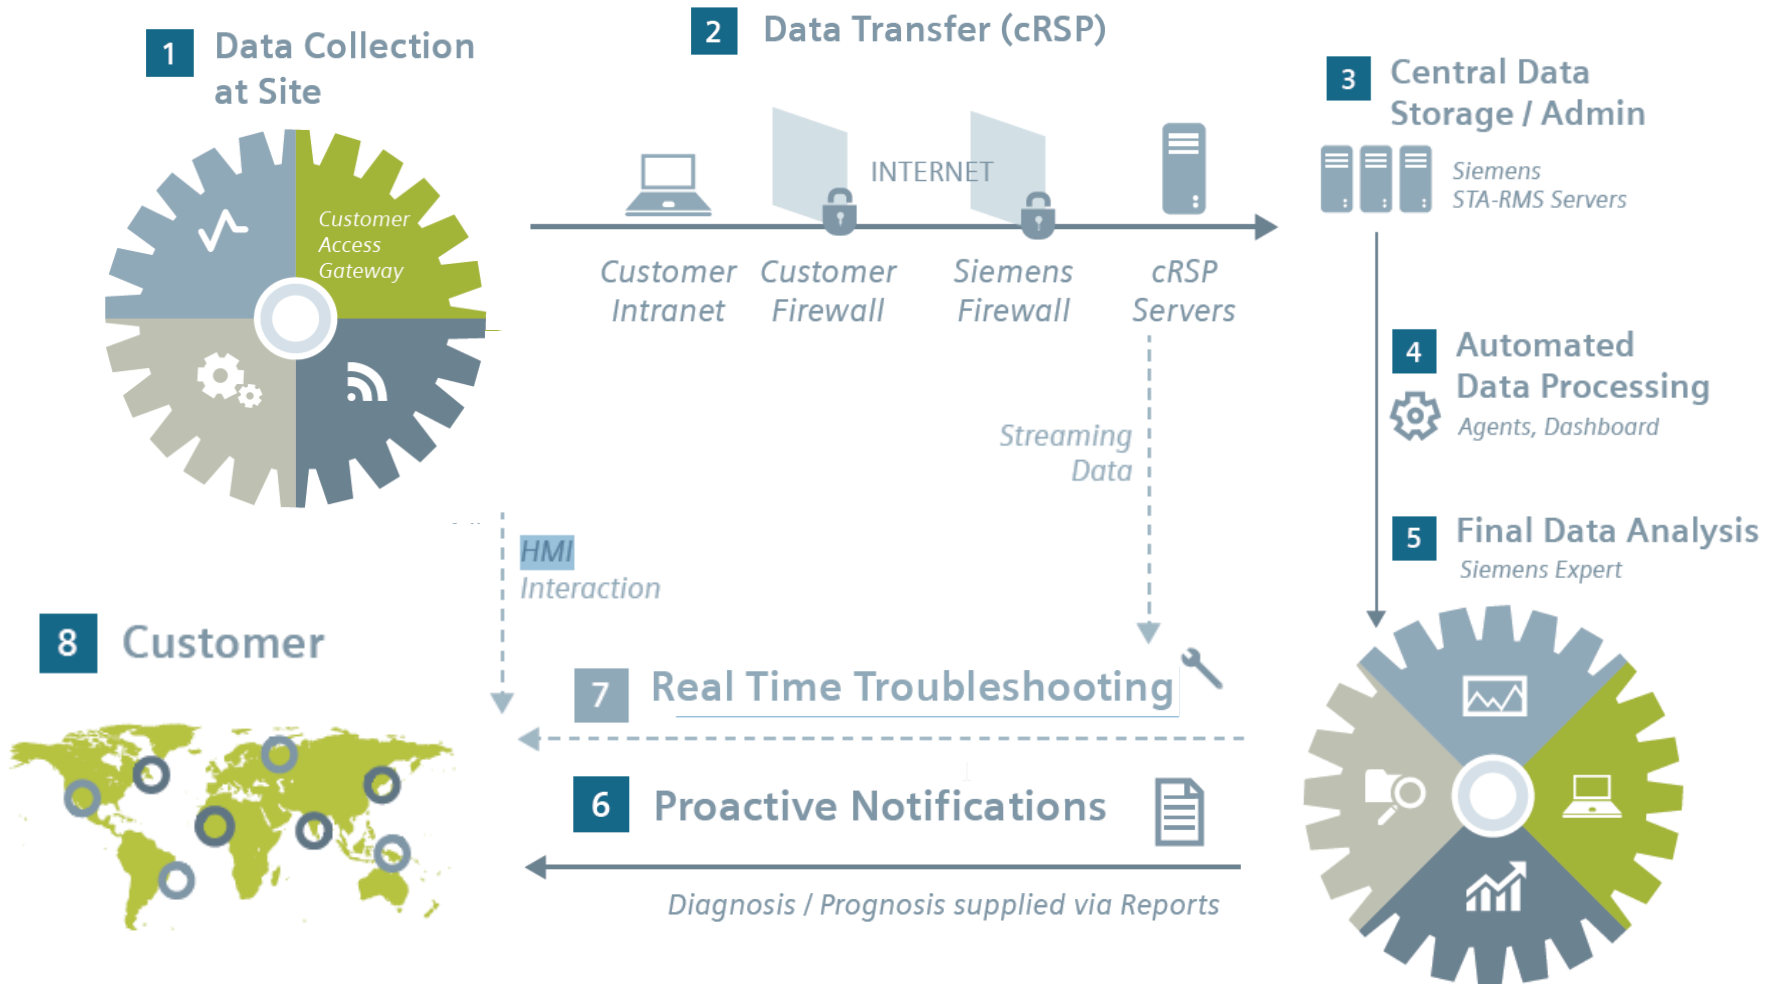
1 Data Collection at Site

Customer Access Gateway

2 Data Transfer (cRSP)

INTERNET

Customer Intranet

Customer Firewall

Siemens Firewall

cRSP Servers

3 Central Data Storage / Admin

Siemens STA-RMS Servers

4 Automated Data Processing

Agents, Dashboard

5 Final Data Analysis

Siemens Expert

Streaming Data

HMI Interaction

8 Customer

7 Real Time Troubleshooting

6 Proactive Notifications

Diagnosis / Prognosis supplied via Reports